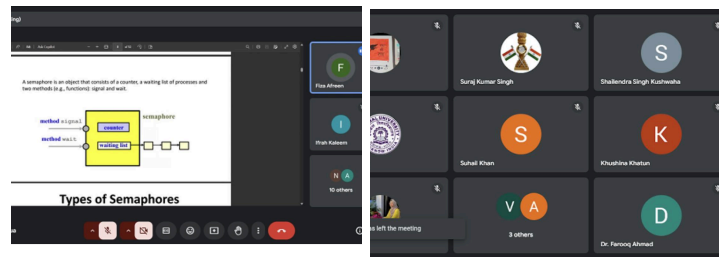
A semaphore is an object that consists of a counter, a waiting list of processes and two methods (e.g., functions): signal and wait.

method signal

method wait

counter

waiting list

semaphore

Types of Semaphores

F

Fiza Afreen

I

Ifrah Kaleem

N A

10 others

Suraj Kumar Singh

S

Shailendra Singh Kushwaha

S

Suhail Khan

K

Khushina Khatun

V A

3 others

D

Dr. Farooq Ahmad

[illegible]s left the meeting